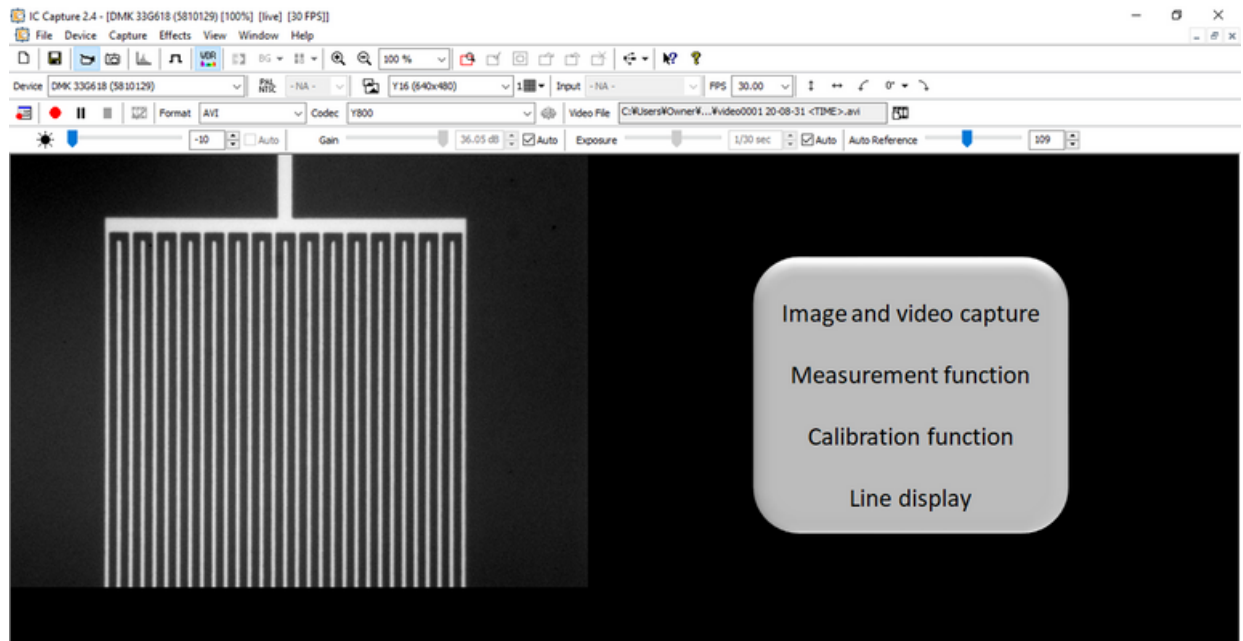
IC Capture 2.4 - [DMK 33G618 (5810129) [100%] [live] [30 FPS]]

File Device Capture Effects View Window Help

100 %

Device DMK 33G618 (5810129) PAL NTSC -NA- Y16 (640x480) 1 Input -NA- FPS 30.00 0°

Format AVI Codec Y800 Video File C:¥Users¥Owner¥...¥video0001 20-08-31 <TIME>.avi

-10 Auto Gain 36.05 dB Auto Exposure 1/30 sec Auto Auto Reference 109

Image and video capture

Measurement function

Calibration function

Line display